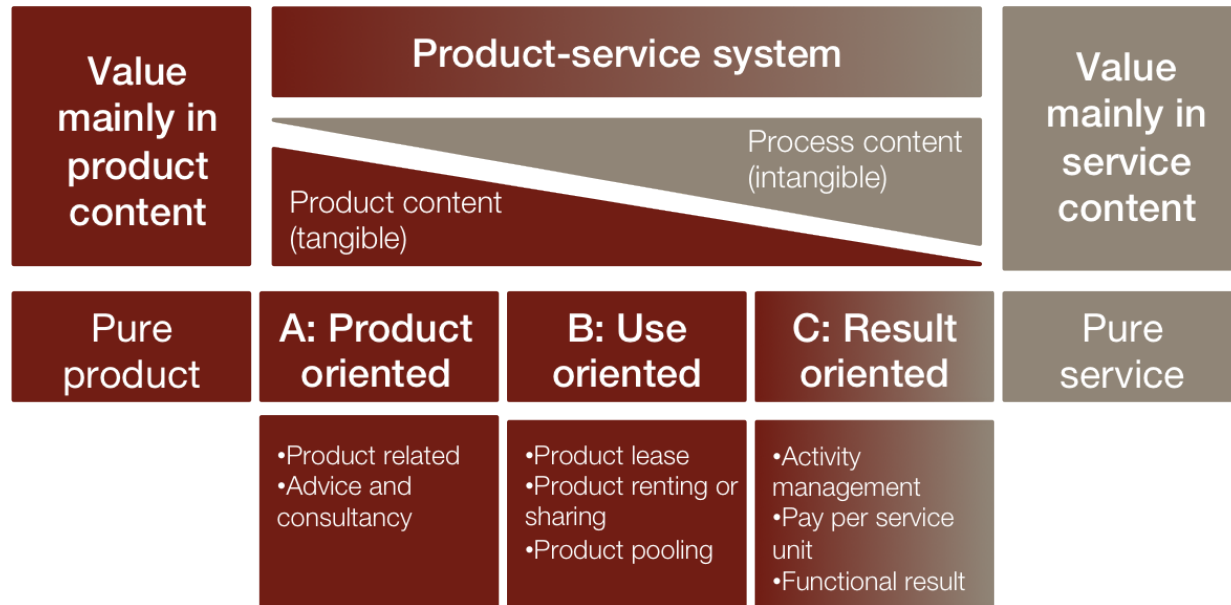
Value mainly in product content

Product-service system

Process content (intangible)

Product content (tangible)

Value mainly in service content

Pure product

A: Product oriented

B: Use oriented

C: Result oriented

Pure service

•Product related
•Advice and consultancy

•Product lease
•Product renting or sharing
•Product pooling

•Activity management
•Pay per service unit
•Functional result